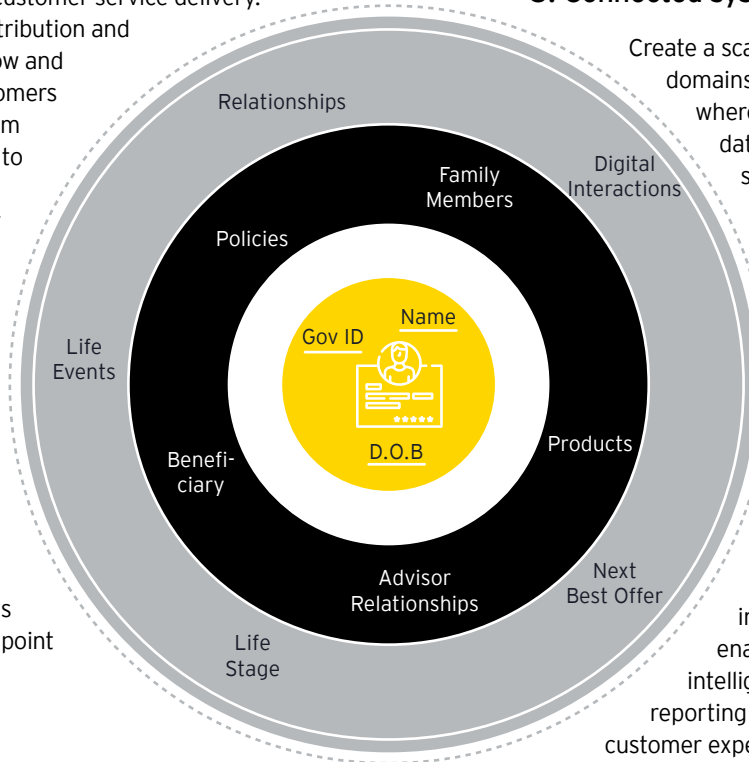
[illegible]ustomer service delivery.
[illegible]tribution and
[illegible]ow and
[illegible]omers
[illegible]m
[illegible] to

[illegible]s
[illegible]point

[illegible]. Connected Sys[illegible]
Create a sca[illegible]
domains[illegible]
where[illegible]
dat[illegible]
s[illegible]

in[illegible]
ena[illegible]
intellig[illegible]
reporting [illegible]
customer expe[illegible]

Relationships

Digital Interactions

Family Members

Policies

Life Events

Gov ID

Name

D.O.B

Products

Benefi-ciary

Advisor Relationships

Next Best Offer

Life Stage